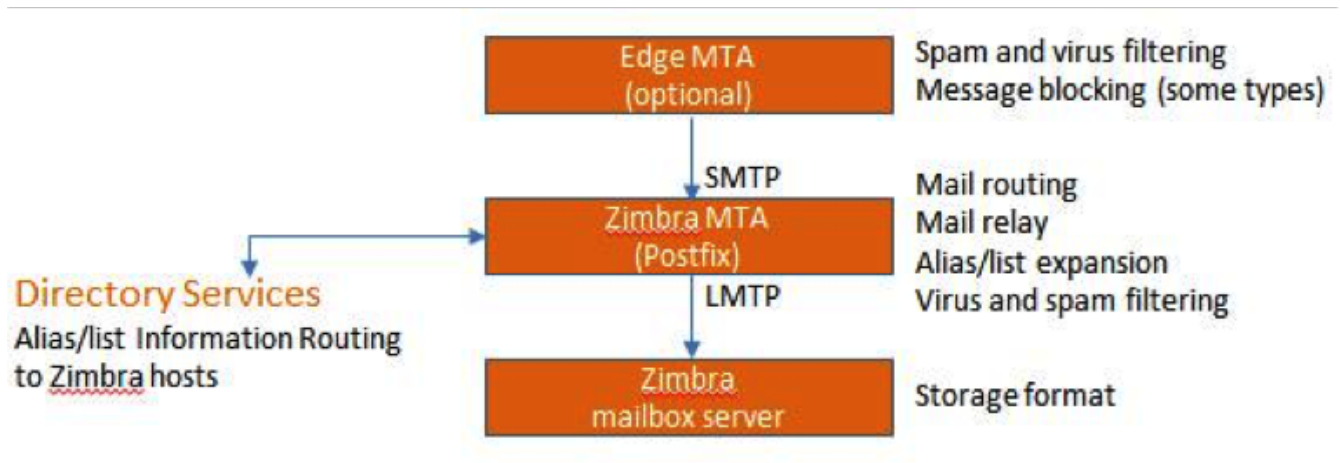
Edge MTA
(optional)

Spam and virus filtering
Message blocking (some types)

SMTP

Mail routing
Mail relay
Alias/list expansion
Virus and spam filtering

Zimbra MTA
(Postfix)

Directory Services
Alias/list Information Routing to Zimbra hosts

LMTP

Zimbra
mailbox server

Storage format